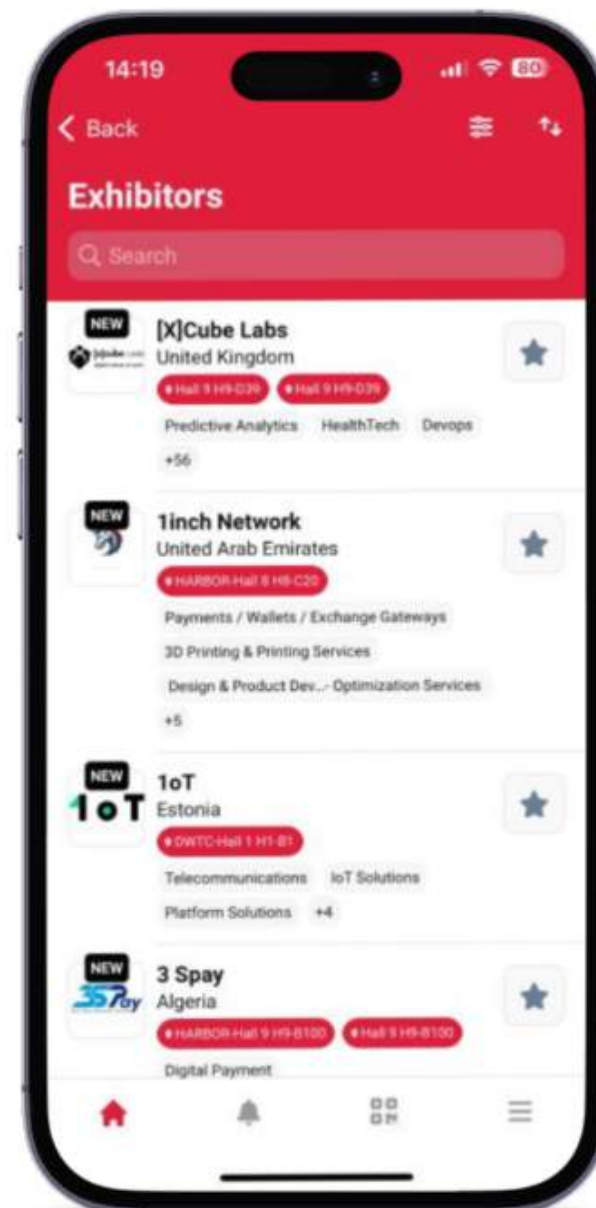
14:19

80

Back

Exhibitors

Search

NEW

[X]Cube Labs
United Kingdom
Hall 9 H9-D39
Hall 9 H9-D39
Predictive Analytics
HealthTech
Devops
+56

NEW

1inch Network
United Arab Emirates
HARBOR-Hall 8 H8-C20
Payments / Wallets / Exchange Gateways
3D Printing & Printing Services
Design & Product Dev...- Optimization Services
+5

NEW

1oT
1oT
Estonia
DWTC-Hall 1 H1-B1
Telecommunications
IoT Solutions
Platform Solutions
+4

NEW

3SPay
3 Spay
Algeria
HARBOR-Hall 9 H9-B100
Hall 9 H9-B100
Digital Payment